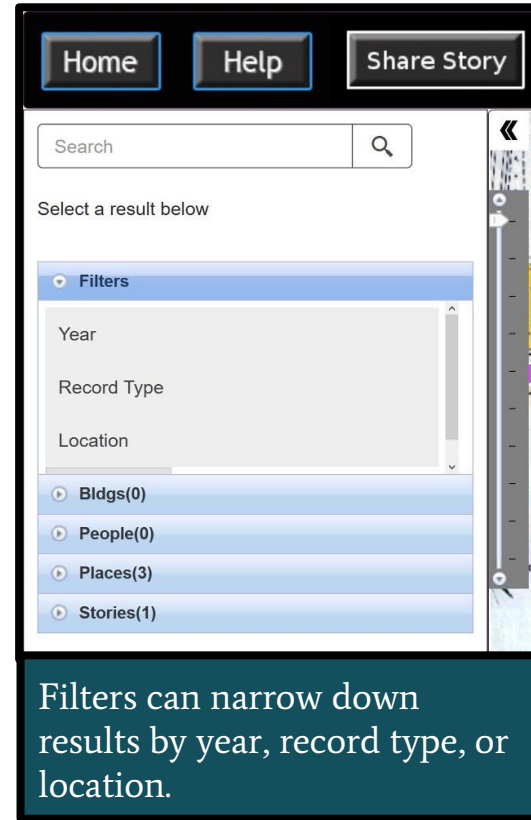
Home Help Share Story

Search

Select a result below

Filters

Year

Record Type

Location

Bldgs(0)

People(0)

Places(3)

Stories(1)

Filters can narrow down results by year, record type, or location.